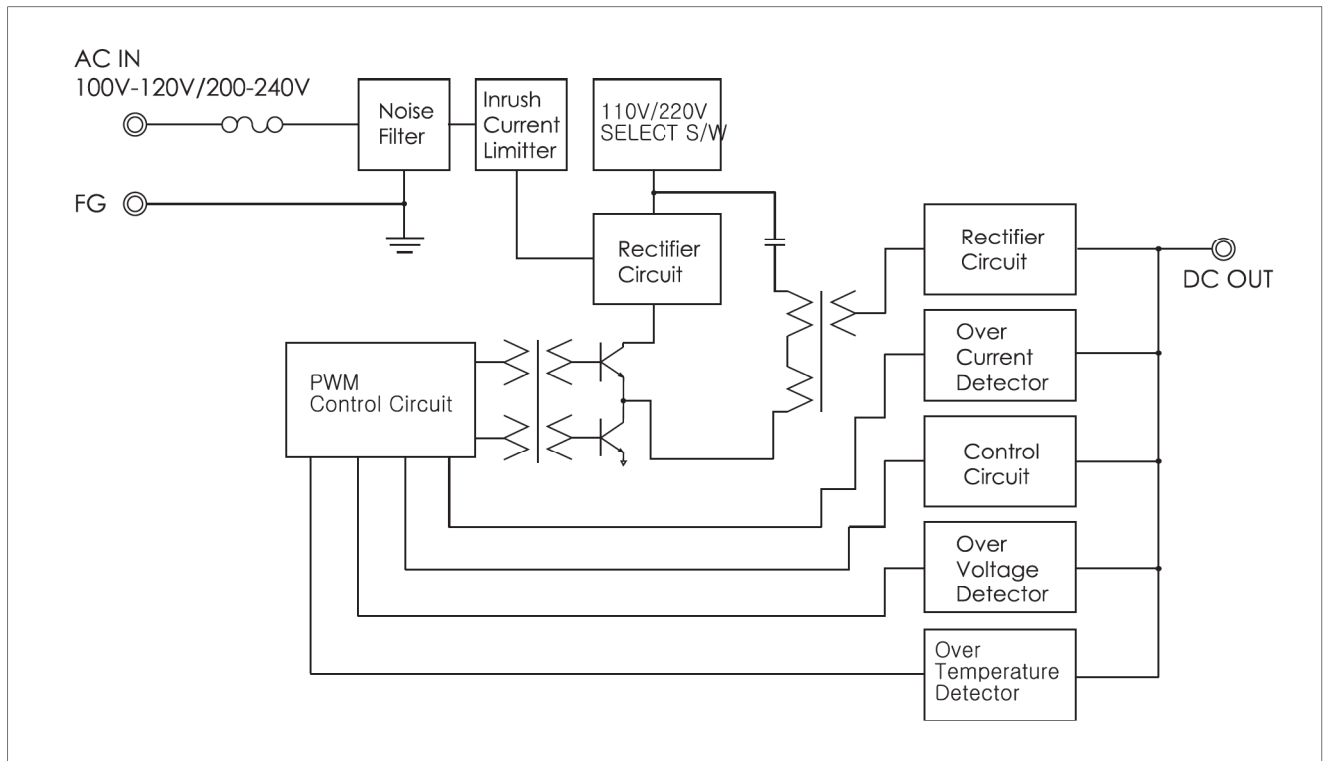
AC IN
100V-120V/200-240V

Noise Filter

Inrush Current Limitter

110V/220V SELECT S/W

FG

Rectifier Circuit

Rectifier Circuit

DC OUT

PWM Control Circuit

Over Current Detector

Control Circuit

Over Voltage Detector

Over Temperature Detector